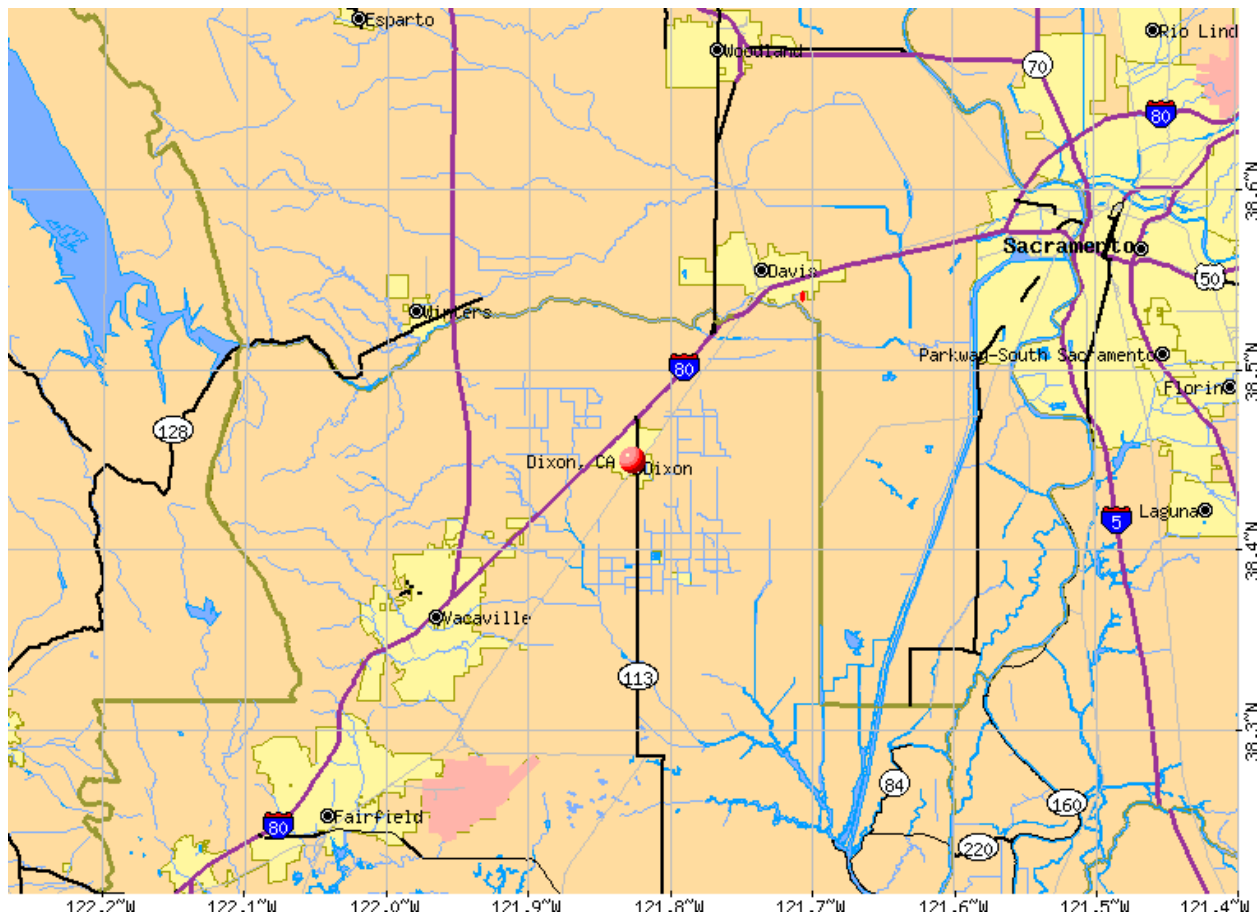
Esparto
Woodland
Rio Lind
70
80
38.6°N
Sacramento
Davis
50
Winters
Parkway-South Sacramento
80
38.5°N
Florin
128
Dixon, CA
Dixon
Laguna
5
38.4°N
Vacaville
113
38.3°N
84
160
Fairfield
80
220
122.2°W
122.1°W
122.0°W
121.9°W
121.8°W
121.7°W
121.6°W
121.5°W
121.4°W